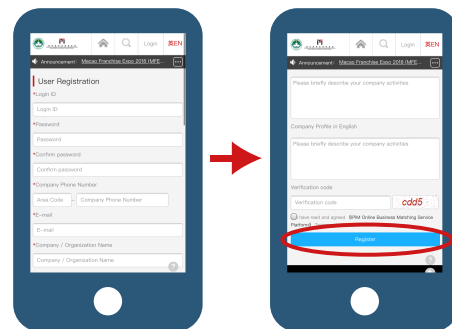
Login 繁EN

Announcement: Macao Franchise Expo 2016 (MFE...

User Registration

*Login ID

Login ID

*Password

Password

*Confirm password

Confirm password

*Company Phone Number

Area Code - Company Phone Number

*E-mail

E-mail

*Company / Organization Name

Company / Organization Name

Login 繁EN

Announcement: Macao Franchise Expo 2016 (MFE...

Please briefly describe your company activities

Company Profile in English

Please briefly describe your company activities

Verification code

Verification code cdd5

I have read and agreed BPM Online Business Matching Service Platform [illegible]

Register